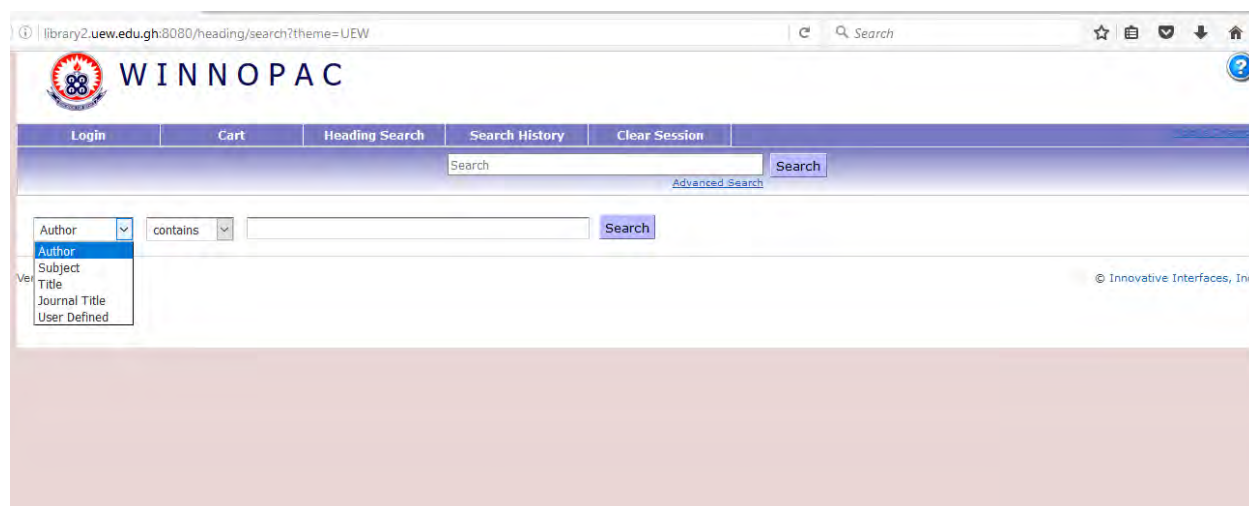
library2.uew.edu.gh:8080/heading/search?theme=UEW

Search

WINNOPAC

Login | Cart | Heading Search | Search History | Clear Session

Search

Search

Advanced Search

Author

contains

Search

Author
Subject
Title
Journal Title
User Defined

Ve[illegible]

© Innovative Interfaces, In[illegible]